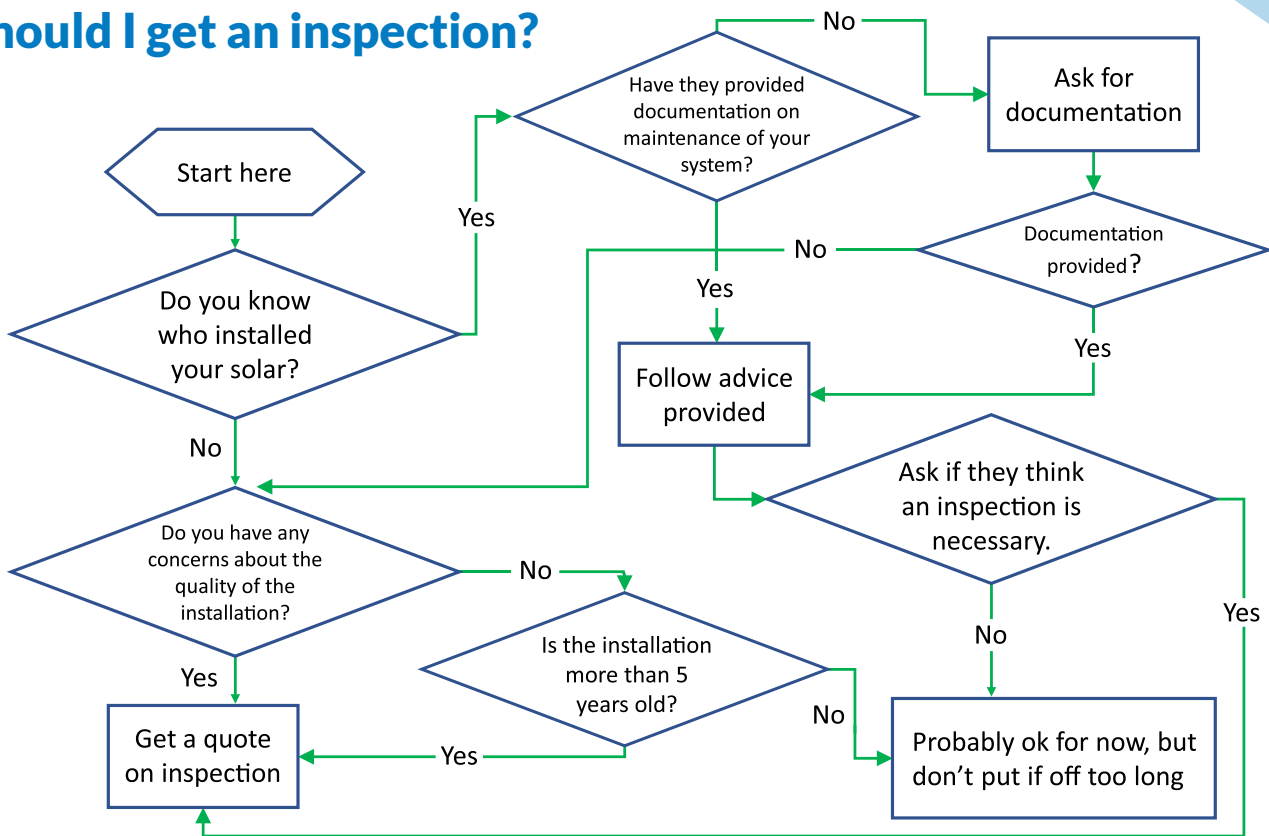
hould I get an inspection?

Start here

Do you know who installed your solar?

Yes

Have they provided documentation on maintenance of your system?

No

Ask for documentation

Documentation provided?

No

Yes

Yes

Follow advice provided

No

Ask if they think an inspection is necessary.

Do you have any concerns about the quality of the installation?

No

Is the installation more than 5 years old?

No

Yes

Yes

No

Get a quote on inspection

Yes

Probably ok for now, but don’t put if off too long